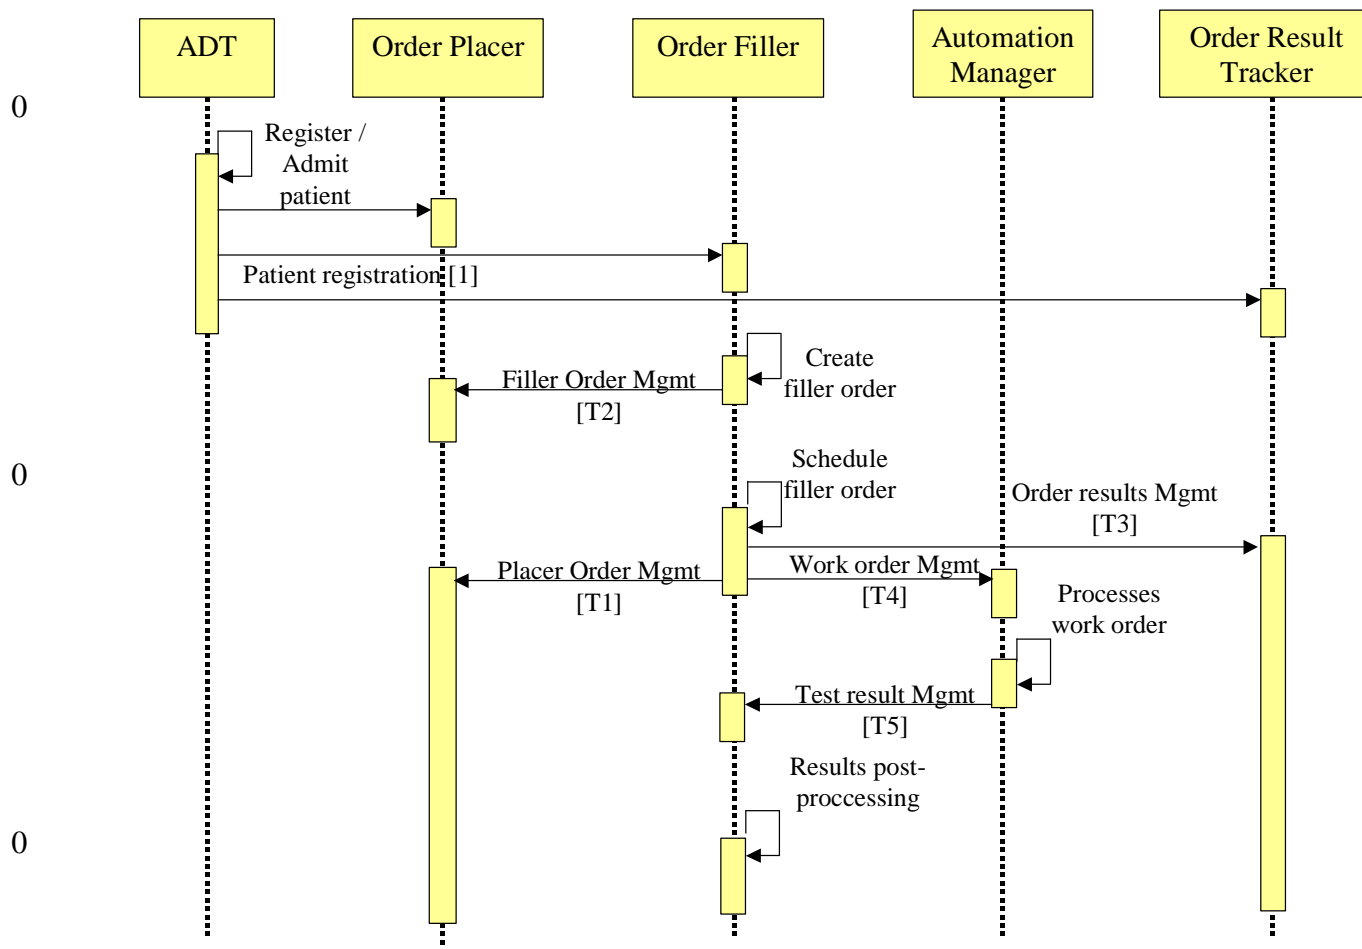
ADT

Order Placer

Order Filler

Automation Manager

Order Result Tracker

0

Register / Admit patient

Patient registration [1]

Create filler order

Filler Order Mgmt [T2]

0

Schedule filler order

Order results Mgmt [T3]

Work order Mgmt [T4]

Placer Order Mgmt [T1]

Processes work order

Test result Mgmt [T5]

Results post-proccessing

0